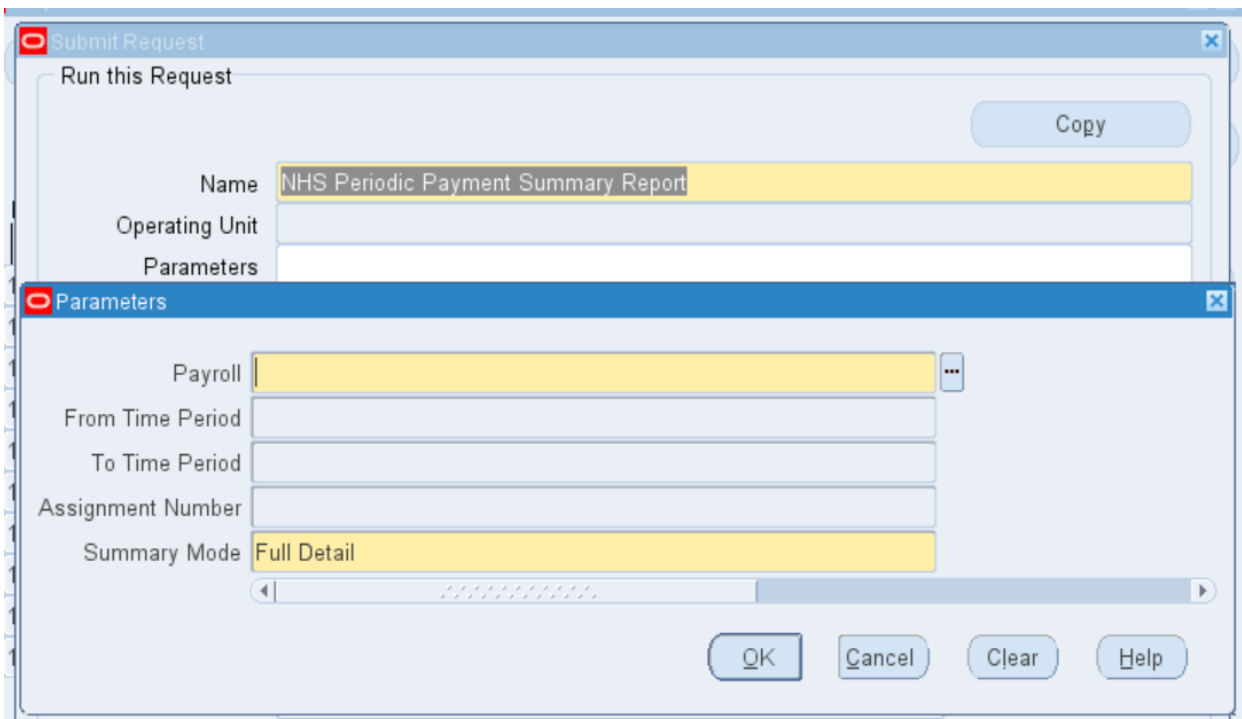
Submit Request

Run this Request

Copy

Name NHS Periodic Payment Summary Report

Operating Unit

Parameters

Parameters

Payroll

From Time Period

To Time Period

Assignment Number

Summary Mode Full Detail

OK Cancel Clear Help